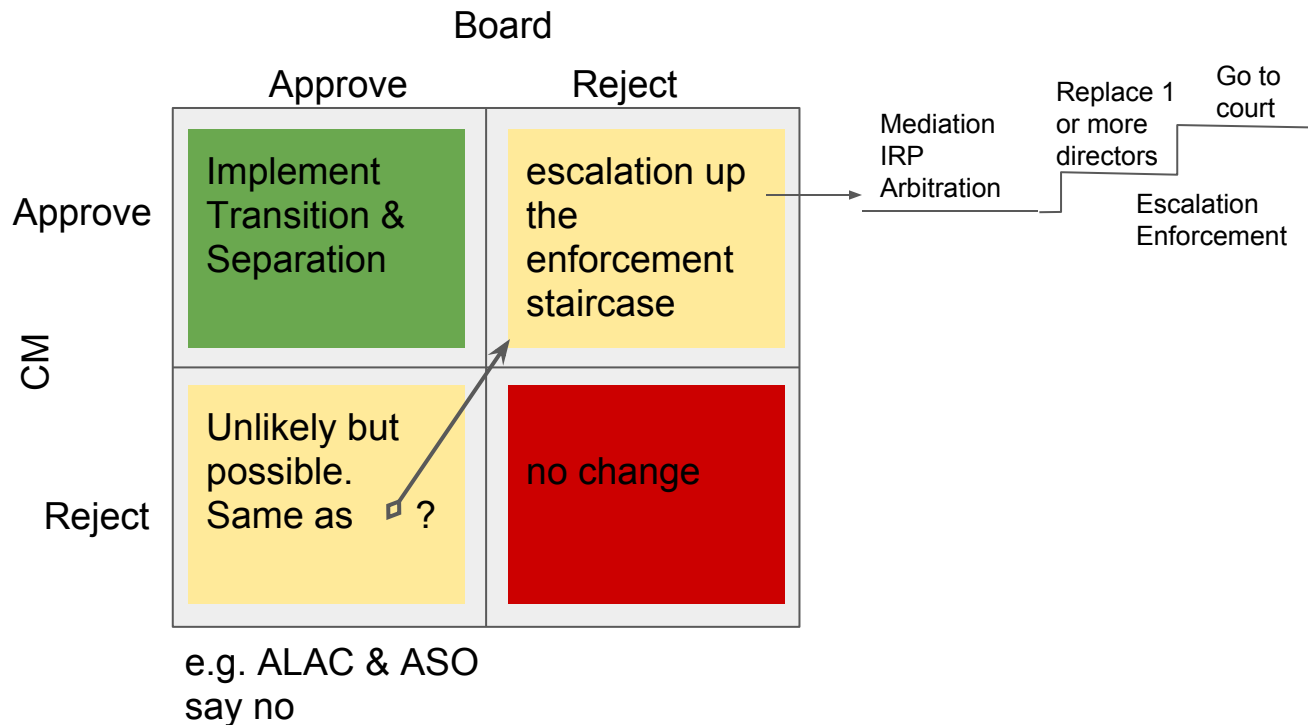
Board

Approve

Reject

Approve

CM

Reject

Implement Transition & Separation

escalation up the enforcement staircase

Unlikely but possible. Same as ?

no change

e.g. ALAC & ASO say no

Mediation
IRP
Arbitration

Replace 1 or more directors

Go to court

Escalation
Enforcement